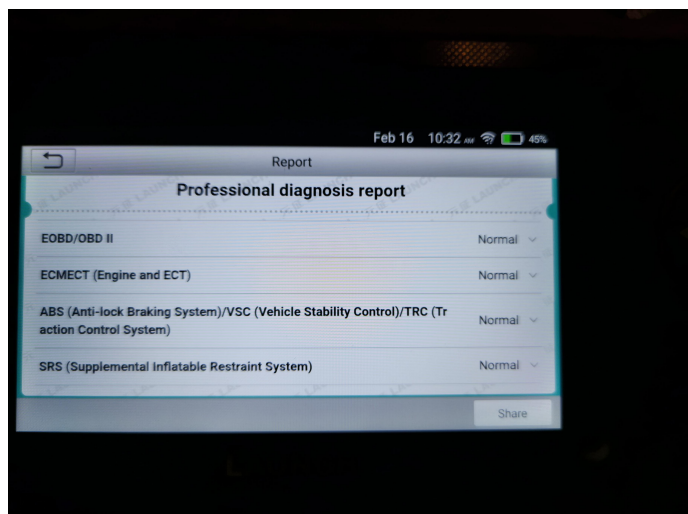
Feb 16 10:32 AM 45%

Report

Professional diagnosis report

EOBD/OBD II Normal

ECMECT (Engine and ECT) Normal

ABS (Anti-lock Braking System)/VSC (Vehicle Stability Control)/TRC (Traction Control System) Normal

SRS (Supplemental Inflatable Restraint System) Normal

Share